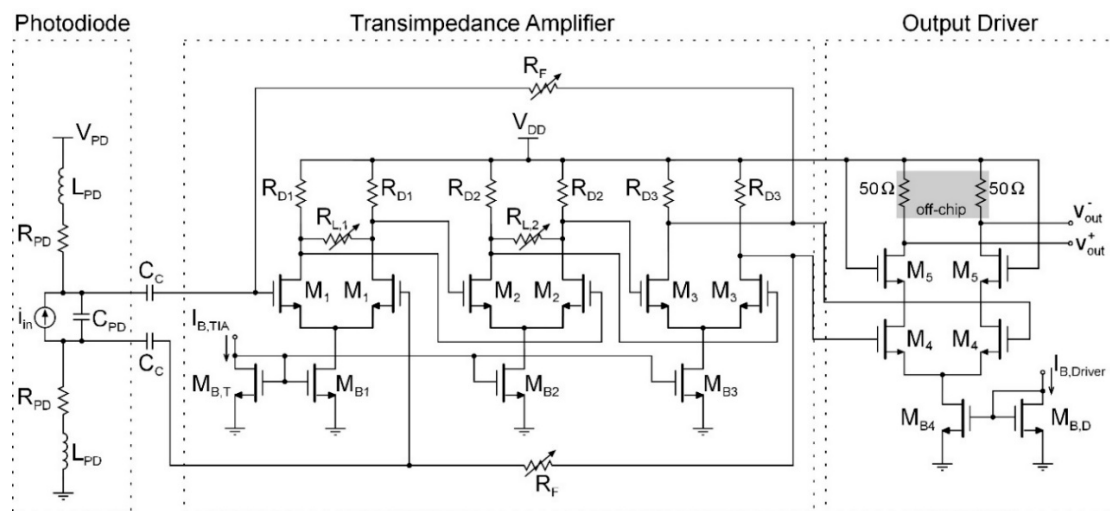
Photodiode

Transimpedance Amplifier

Output Driver

$R_F$

$V_{DD}$

$V_{PD}$

$L_{PD}$

$R_{PD}$

$R_{D1}$ $R_{D1}$ $R_{D2}$ $R_{D2}$ $R_{D3}$ $R_{D3}$

$R_{L,1}$ $R_{L,2}$

$50\,\Omega$ $50\,\Omega$

off-chip

$V_{out}^-$

$V_{out}^+$

$C_C$

$M_1$ $M_1$ $M_2$ $M_2$ $M_3$ $M_3$

$M_5$ $M_5$

$i_{in}$

$C_{PD}$

$C_C$

$I_{B,TIA}$

$M_4$ $M_4$

$M_{B,T}$ $M_{B1}$ $M_{B2}$ $M_{B3}$

$I_{B,Driver}$

$R_{PD}$

$M_{B4}$ $M_{B,D}$

$L_{PD}$

$R_F$